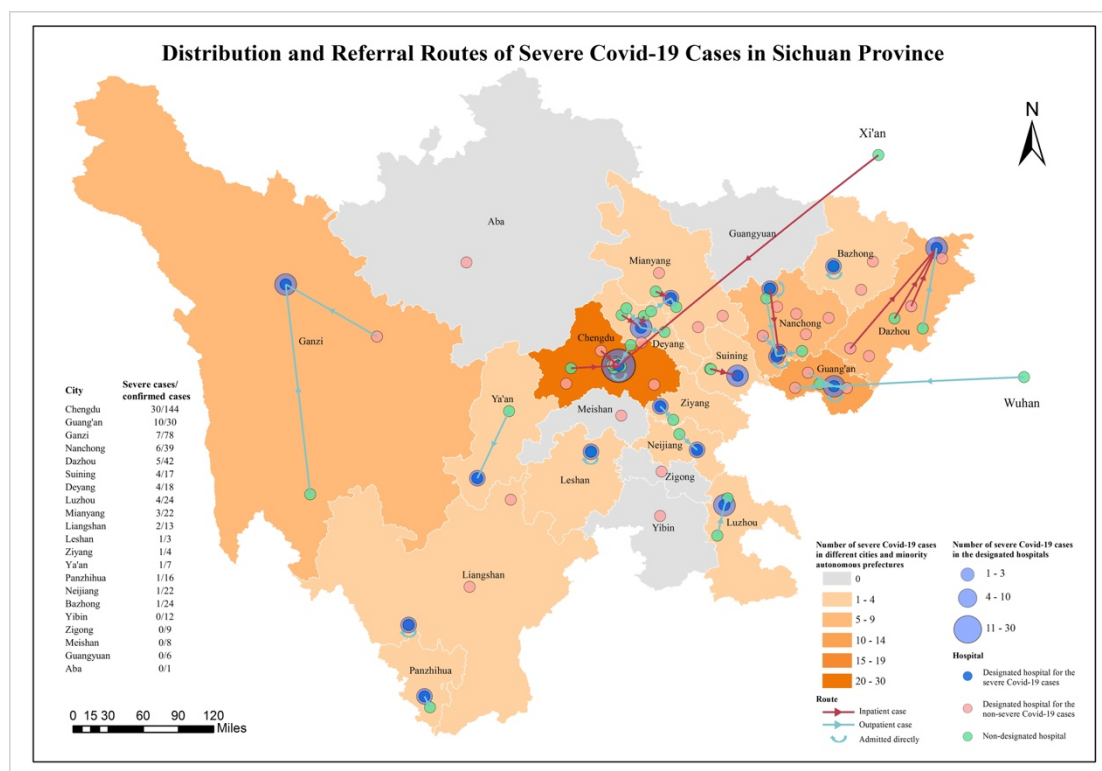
Distribution and Referral Routes of Severe Covid-19 Cases in Sichuan Province

N

Xi'an

Aba

Guangyuan

Bazhong

Mianyang

Ganzi

Chengdu

Deyang

Nanchong

Dazhou

Suining

Guang'an

Wuhan

Ya'an

Meishan

Ziyang

Neijiang

Leshan

Zigong

Yibin

Luzhou

Liangshan

Panzhihua

| City | Severe cases/ confirmed cases |
|---|---|
| Chengdu | 30/144 |
| Guang'an | 10/30 |
| Ganzi | 7/78 |
| Nanchong | 6/39 |
| Dazhou | 5/42 |
| Suining | 4/17 |
| Deyang | 4/18 |
| Luzhou | 4/24 |
| Mianyang | 3/22 |
| Liangshan | 2/13 |
| Leshan | 1/3 |
| Ziyang | 1/4 |
| Ya'an | 1/7 |
| Panzhihua | 1/16 |
| Neijiang | 1/22 |
| Bazhong | 1/24 |
| Yibin | 0/12 |
| Zigong | 0/9 |
| Meishan | 0/8 |
| Guangyuan | 0/6 |
| Aba | 0/1 |

0 15 30 60 90 120 Miles

Number of severe Covid-19 cases in different cities and minority autonomous prefectures
0
1 - 4
5 - 9
10 - 14
15 - 19
20 - 30

Route
Inpatient case
Outpatient case
Admitted directly

Number of severe Covid-19 cases in the designated hospitals
1 - 3
4 - 10
11 - 30

Hospital
Designated hospital for the severe Covid-19 cases
Designated hospital for the non-severe Covid-19 cases
Non-designated hospital